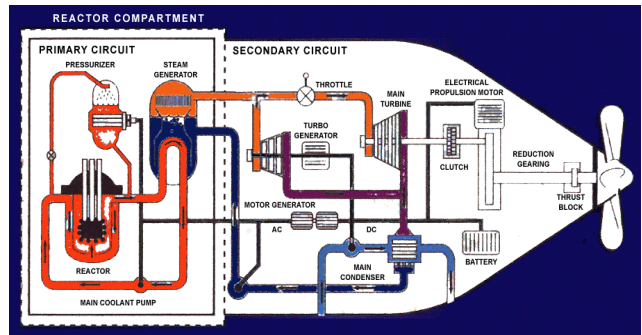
REACTOR COMPARTMENT

PRIMARY CIRCUIT

SECONDARY CIRCUIT

PRESSURIZER

STEAM GENERATOR

THROTTLE

MAIN TURBINE

ELECTRICAL PROPULSION MOTOR

TURBO GENERATOR

CLUTCH

REDUCTION GEARING

THRUST BLOCK

MOTOR GENERATOR

AC

DC

REACTOR

MAIN CONDENSER

BATTERY

MAIN COOLANT PUMP